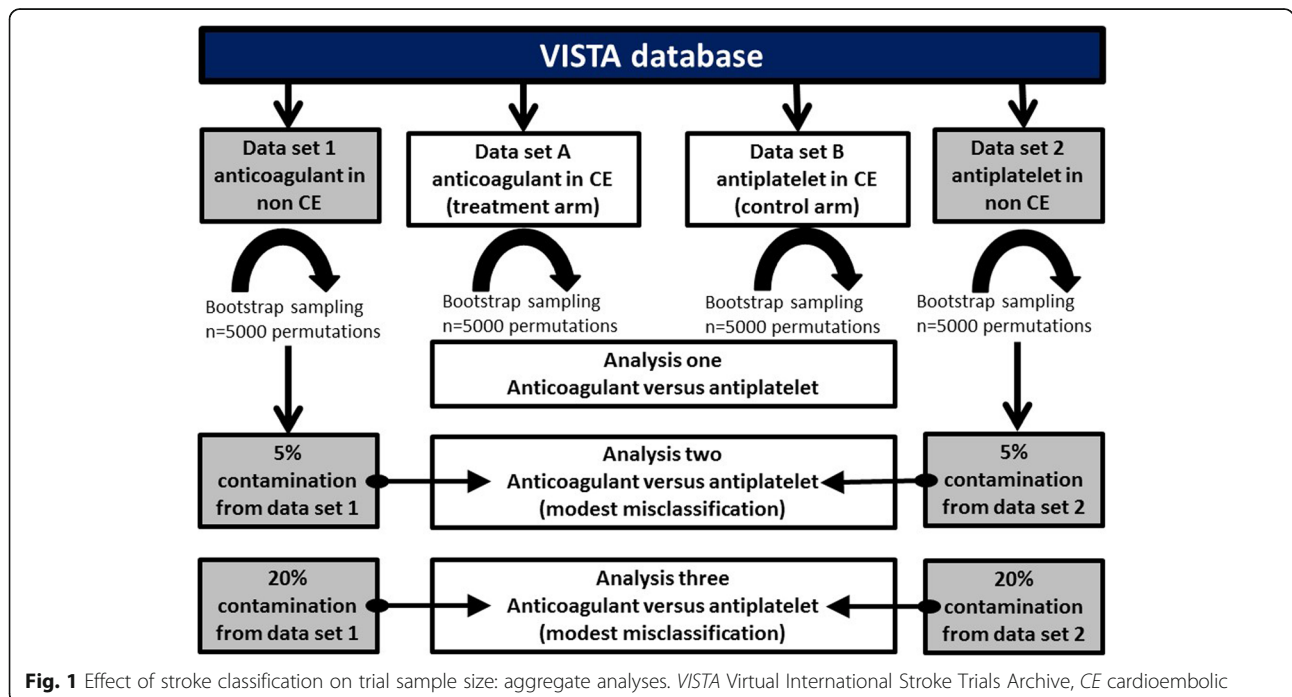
VISTA database

Data set 1 anticoagulant in non CE

Data set A anticoagulant in CE (treatment arm)

Data set B antiplatelet in CE (control arm)

Data set 2 antiplatelet in non CE

Bootstrap sampling n=5000 permutations

Bootstrap sampling n=5000 permutations

Bootstrap sampling n=5000 permutations

Bootstrap sampling n=5000 permutations

Analysis one
Anticoagulant versus antiplatelet

5% contamination from data set 1

Analysis two
Anticoagulant versus antiplatelet
(modest misclassification)

5% contamination from data set 2

20% contamination from data set 1

Analysis three
Anticoagulant versus antiplatelet
(modest misclassification)

20% contamination from data set 2

**Fig. 1** Effect of stroke classification on trial sample size: aggregate analyses. *VISTA* Virtual International Stroke Trials Archive, *CE* cardioembolic